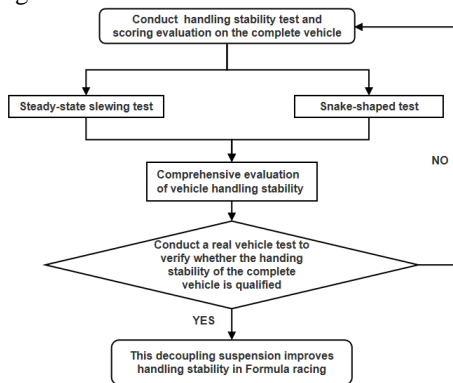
Conduct handling stability test and scoring evaluation on the complete vehicle

Steady-state slewing test

Snake-shaped test

NO

Comprehensive evaluation of vehicle handling stability

Conduct a real vehicle test to verify whether the handing stability of the complete vehicle is qualified

YES

This decoupling suspension improves handling stability in Formula racing